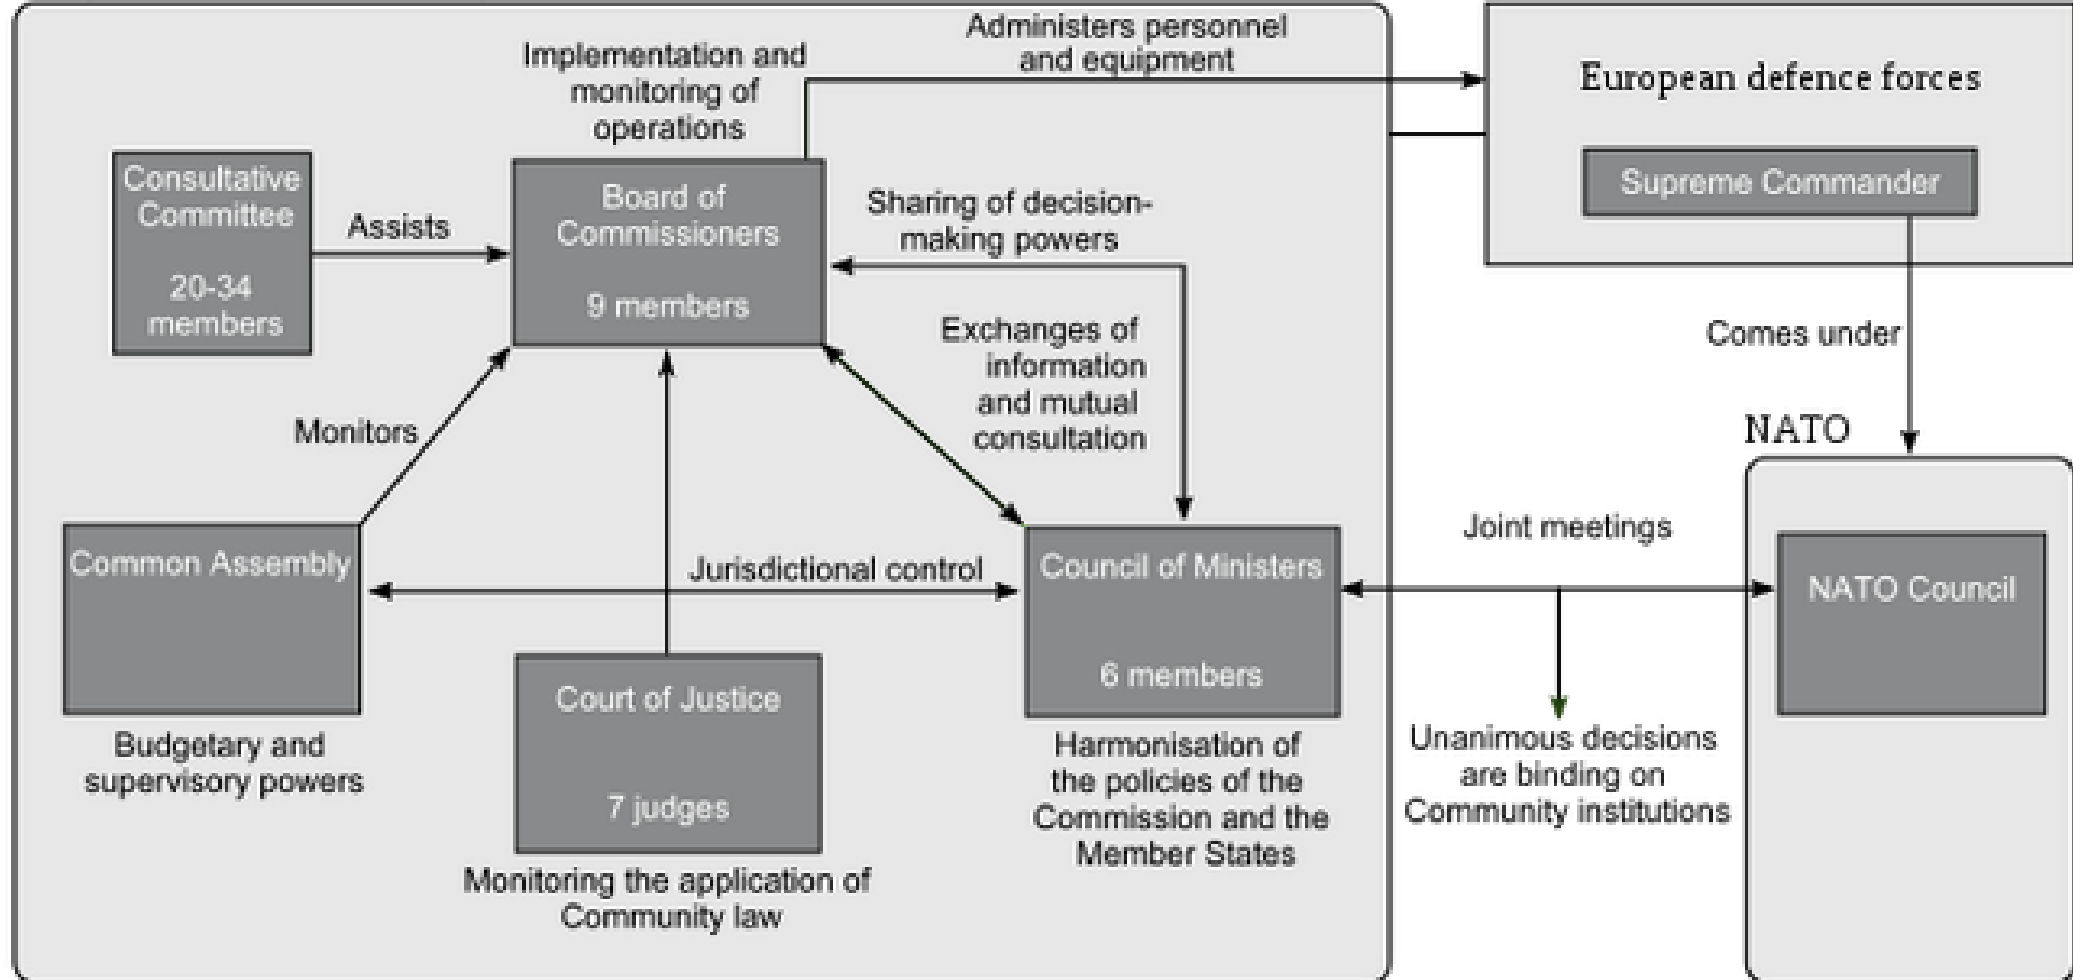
Implementation and monitoring of operations

Administers personnel and equipment

European defence forces

Supreme Commander

Consultative Committee

20-34 members

Assists

Board of Commissioners

9 members

Sharing of decision-making powers

Exchanges of information and mutual consultation

Comes under

NATO

Monitors

Common Assembly

Jurisdictional control

Council of Ministers

6 members

Joint meetings

NATO Council

Budgetary and supervisory powers

Court of Justice

7 judges

Monitoring the application of Community law

Harmonisation of the policies of the Commission and the Member States

Unanimous decisions are binding on Community institutions